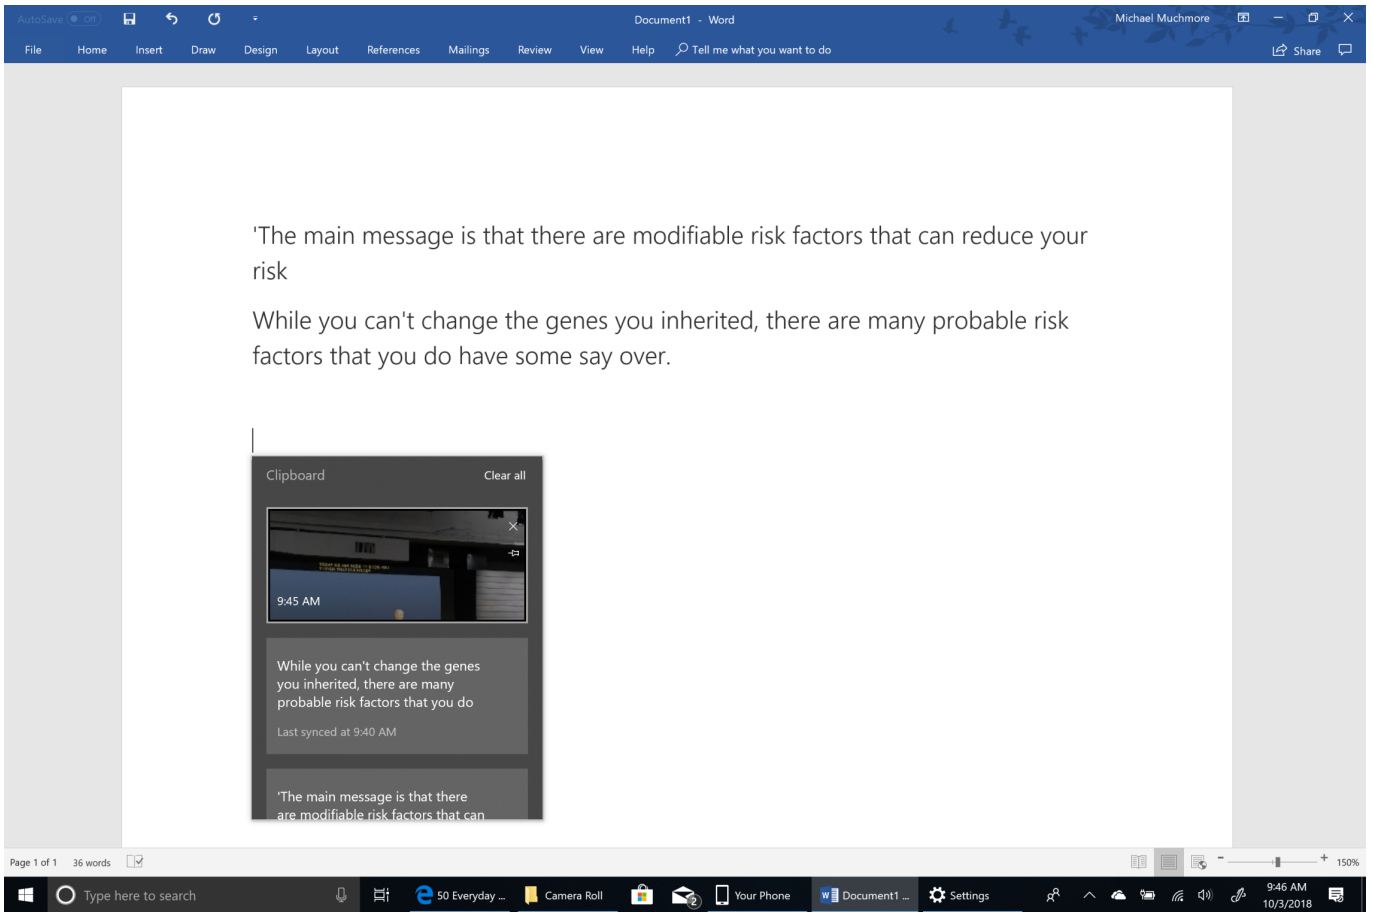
AutoSave Off

Document1 - Word

Michael Muchmore

File Home Insert Draw Design Layout References Mailings Review View Help Tell me what you want to do

Share

'The main message is that there are modifiable risk factors that can reduce your risk

While you can't change the genes you inherited, there are many probable risk factors that you do have some say over.

Clipboard

Clear all

9:45 AM

While you can't change the genes you inherited, there are many probable risk factors that you do

Last synced at 9:40 AM

'The main message is that there are modifiable risk factors that can

Page 1 of 1 36 words

150%

Type here to search

50 Everyday ...

Camera Roll

Your Phone

Document1 ...

Settings

9:46 AM
10/3/2018